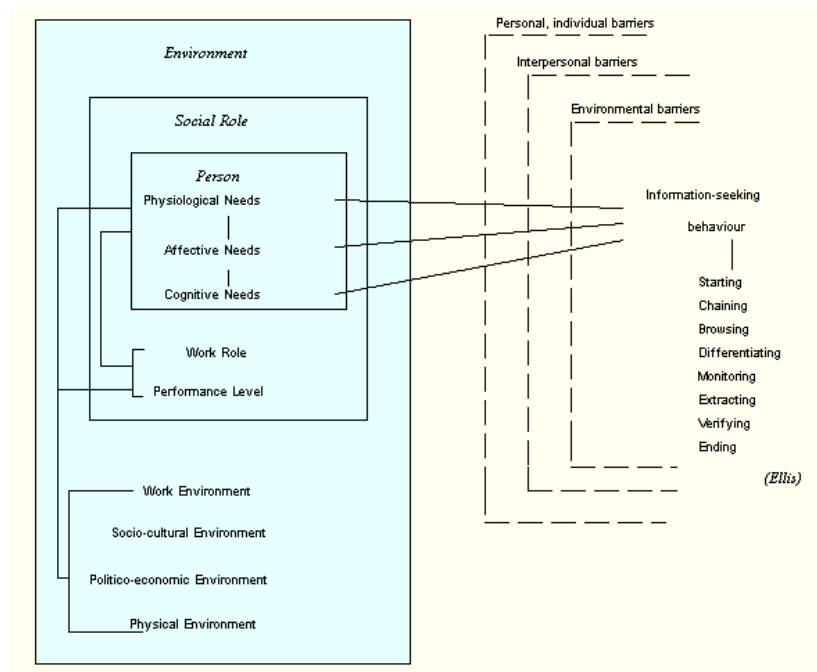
Environment

Social Role

Person

Physiological Needs

Affective Needs

Cognitive Needs

Work Role

Performance Level

Work Environment

Socio-cultural Environment

Politico-economic Environment

Physical Environment

Personal, individual barriers

Interpersonal barriers

Environmental barriers

Information-seeking behaviour

Starting
Chaining
Browsing
Differentiating
Monitoring
Extracting
Verifying
Ending

(Ellis)